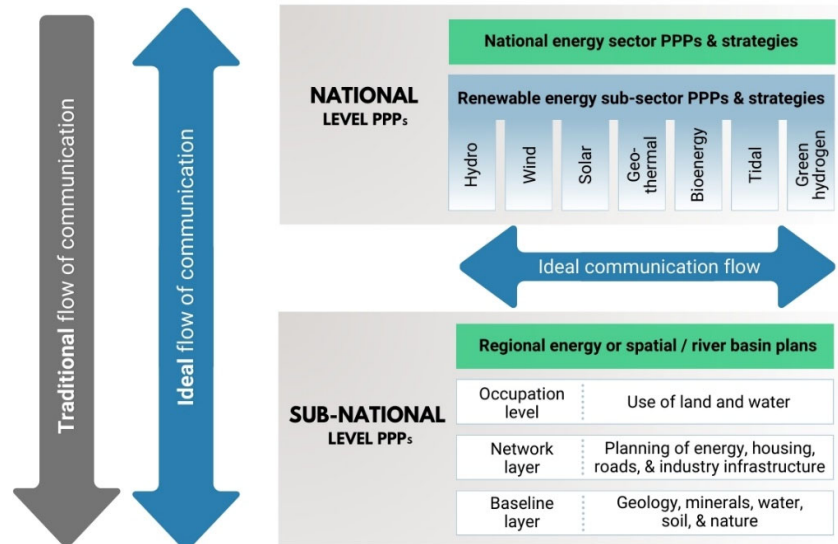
Traditional flow of communication

Ideal flow of communication

NATIONAL LEVEL PPPs

National energy sector PPPs & strategies

Renewable energy sub-sector PPPs & strategies

Hydro

Wind

Solar

Geo-thermal

Bioenergy

Tidal

Green hydrogen

Ideal communication flow

SUB-NATIONAL LEVEL PPPs

Regional energy or spatial / river basin plans

| Occupation level | Use of land and water |
|---|---|
| Network layer | Planning of energy, housing, roads, & industry infrastructure |
| Baseline layer | Geology, minerals, water, soil, & nature |